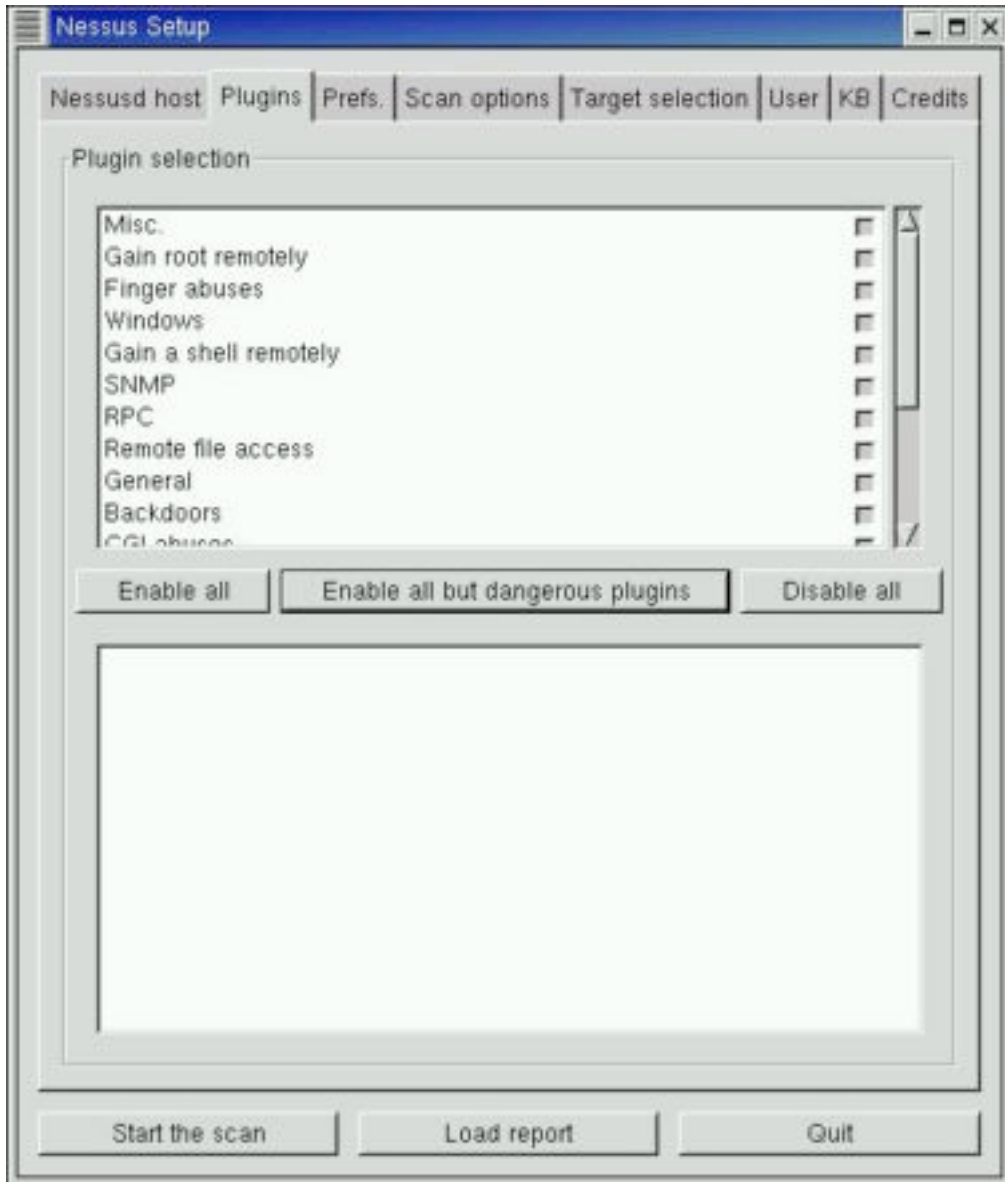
Nessus Setup

Nessusd host | Plugins | Prefs. | Scan options | Target selection | User | KB | Credits

Plugin selection

Misc.
Gain root remotely
Finger abuses
Windows
Gain a shell remotely
SNMP
RPC
Remote file access
General
Backdoors
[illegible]

Enable all | Enable all but dangerous plugins | Disable all

Start the scan | Load report | Quit